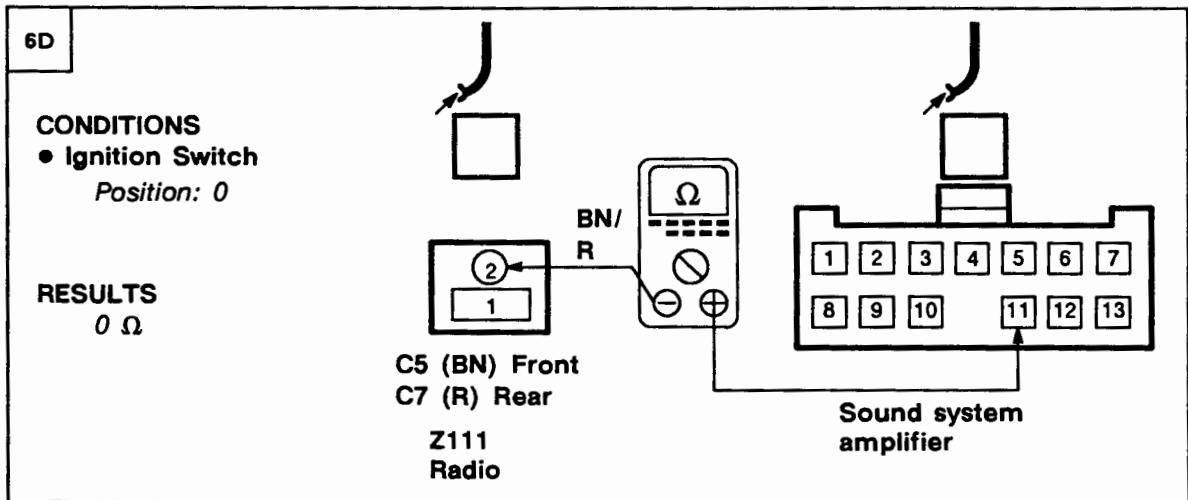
6D

CONDITIONS
• Ignition Switch
Position: 0

RESULTS
$0\ \Omega$

BN/
R

$\Omega$

2

1

$\ominus$ $\oplus$

C5 (BN) Front
C7 (R) Rear

Z111
Radio

1 2 3 4 5 6 7
8 9 10 11 12 13

Sound system
amplifier